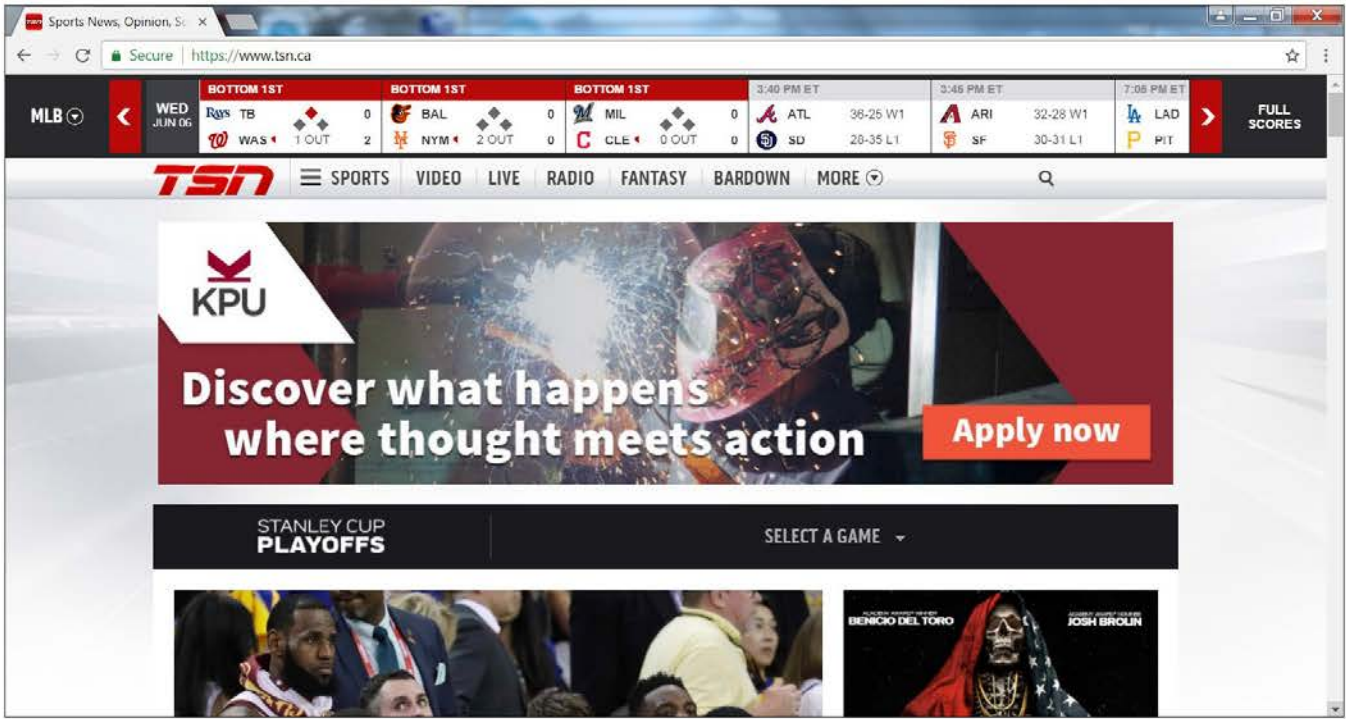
Sports News, Opinion, Sc ×

Secure | https://www.tsn.ca

MLB

WED JUN 06

BOTTOM 1ST
TB 0
WAS 1 OUT 2

BOTTOM 1ST
BAL 0
NYM 2 OUT 0

BOTTOM 1ST
MIL 0
CLE 0 OUT 0

3:40 PM ET
ATL 36-25 W1
SD 28-35 L1

3:45 PM ET
ARI 32-28 W1
SF 30-31 L1

7:05 PM ET
LAD
PIT

FULL SCORES

TSN SPORTS VIDEO LIVE RADIO FANTASY BARDOWN MORE

KPU

Discover what happens where thought meets action

Apply now

STANLEY CUP PLAYOFFS

SELECT A GAME

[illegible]
BENICIO DEL TORO
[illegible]
JOSH BROLIN